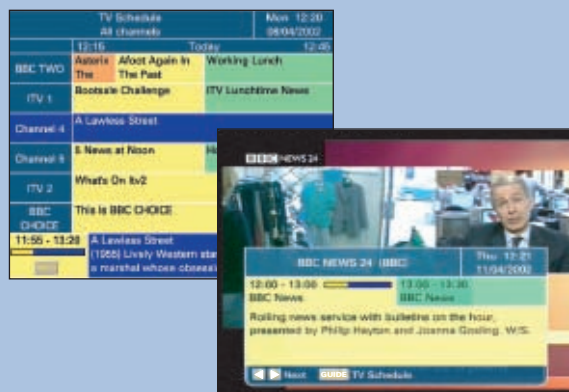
TV Schedule
All channels

Mon 12:20
08/04/2002

12:15 Today 12:45

BBC TWO
Asterix The
Afoot Again In The Past
Working Lunch

ITV 1
Bootsale Challenge
ITV Lunchtime News

Channel 4
A Lawless Street

Channel 5
5 News at Noon
Ho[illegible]

ITV 2
What's On Itv2

BBC CHOICE
This is BBC CHOICE

11:55 - 13:20
A Lawless Street
(1955) Lively Western sta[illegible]
a marshal whose obsessi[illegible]

BBC NEWS 24

BBC NEWS 24 (BBC)

Thu 12:21
11/04/2002

12:00 - 13:00
BBC News

13:00 - 13:30
BBC News

Rolling news service with bulletins on the hour, presented by Philip Hayton and Joanna Gosling. W/S.

Next GUIDE TV Schedule